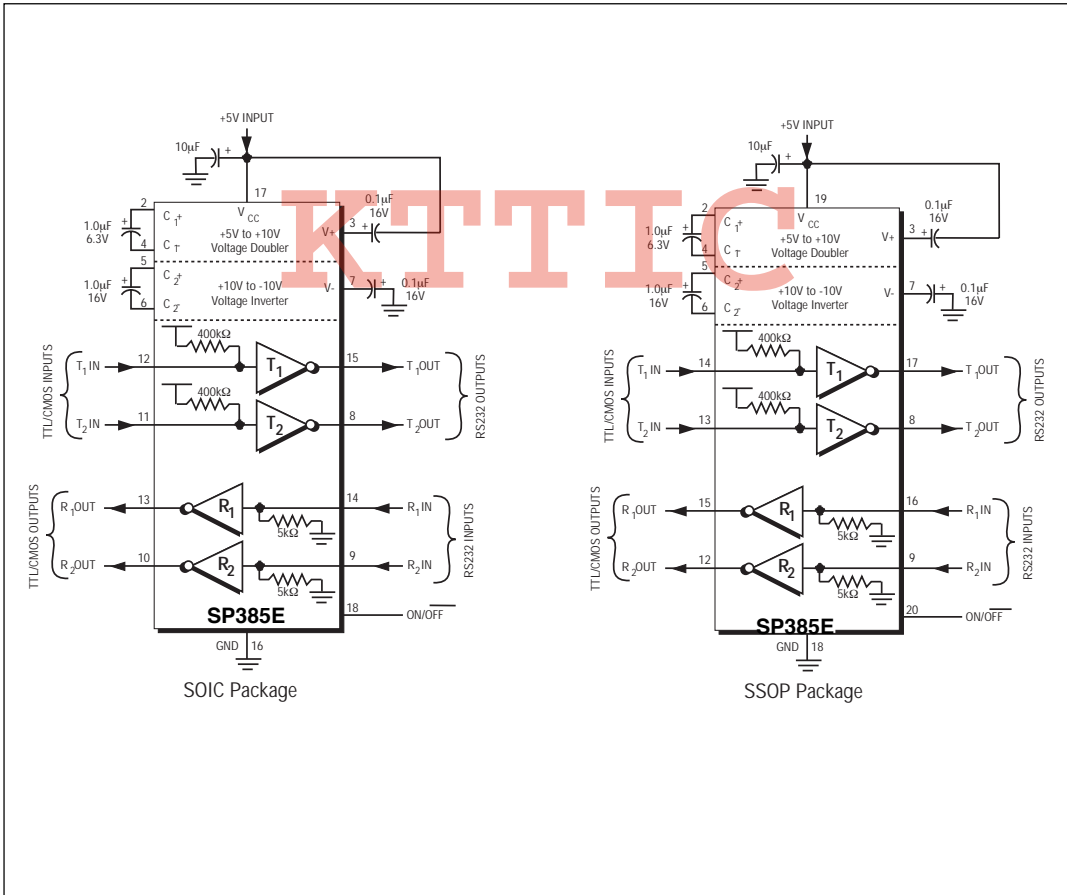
+5V INPUT
10µF
+
17
2
$C_1^+$
$V_{CC}$
1.0µF
6.3V
+
+5V to +10V
Voltage Doubler
3
V+
+
0.1µF
16V
4
$C_1^-$
5
$C_2^+$
1.0µF
16V
+
+10V to -10V
Voltage Inverter
7
V-
+
0.1µF
16V
6
$C_2^-$
400kΩ
TTL/CMOS INPUTS
$T_1$ IN
12
$T_1$
15
$T_1$OUT
RS232 OUTPUTS
400kΩ
$T_2$ IN
11
$T_2$
8
$T_2$OUT
TTL/CMOS OUTPUTS
$R_1$OUT
13
$R_1$
14
$R_1$ IN
RS232 INPUTS
5kΩ
$R_2$OUT
10
$R_2$
9
$R_2$ IN
5kΩ
SP385E
18
ON/$\overline{OFF}$
GND
16
SOIC Package

KTTIC

+5V INPUT
10µF
+
19
2
$C_1^+$
$V_{CC}$
1.0µF
6.3V
+
+5V to +10V
Voltage Doubler
3
V+
+
0.1µF
16V
4
$C_1^-$
5
$C_2^+$
1.0µF
16V
+
+10V to -10V
Voltage Inverter
7
V-
+
0.1µF
16V
6
$C_2^-$
400kΩ
TTL/CMOS INPUTS
$T_1$ IN
14
$T_1$
17
$T_1$OUT
RS232 OUTPUTS
400kΩ
$T_2$ IN
13
$T_2$
8
$T_2$OUT
TTL/CMOS OUTPUTS
$R_1$OUT
15
$R_1$
16
$R_1$ IN
RS232 INPUTS
5kΩ
$R_2$OUT
12
$R_2$
9
$R_2$ IN
5kΩ
SP385E
20
ON/$\overline{OFF}$
GND
18
SSOP Package